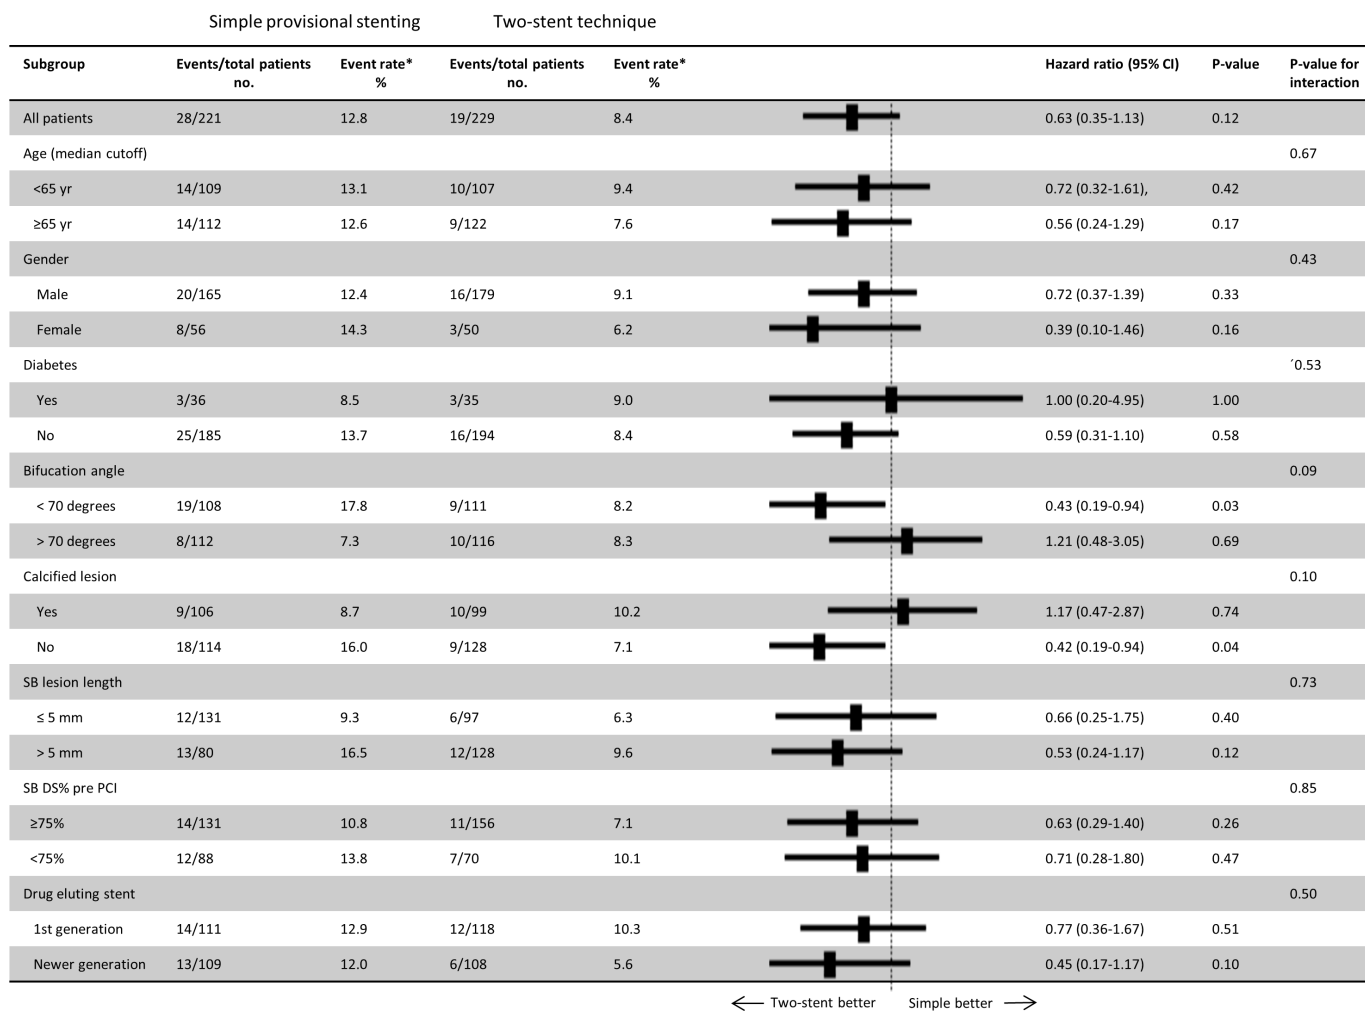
Simple provisional stenting Two-stent technique

| Subgroup | Events/total patients no. | Event rate* % | Events/total patients no. | Event rate* % | Hazard ratio (95% CI) | P-value | P-value for interaction |
|---|---|---|---|---|---|---|---|
| All patients | 28/221 | 12.8 | 19/229 | 8.4 | 0.63 (0.35-1.13) | 0.12 | |
| Age (median cutoff) | | | | | | | 0.67 |
| <65 yr | 14/109 | 13.1 | 10/107 | 9.4 | 0.72 (0.32-1.61), | 0.42 | |
| ≥65 yr | 14/112 | 12.6 | 9/122 | 7.6 | 0.56 (0.24-1.29) | 0.17 | |
| Gender | | | | | | | 0.43 |
| Male | 20/165 | 12.4 | 16/179 | 9.1 | 0.72 (0.37-1.39) | 0.33 | |
| Female | 8/56 | 14.3 | 3/50 | 6.2 | 0.39 (0.10-1.46) | 0.16 | |
| Diabetes | | | | | | | ´0.53 |
| Yes | 3/36 | 8.5 | 3/35 | 9.0 | 1.00 (0.20-4.95) | 1.00 | |
| No | 25/185 | 13.7 | 16/194 | 8.4 | 0.59 (0.31-1.10) | 0.58 | |
| Bifucation angle | | | | | | | 0.09 |
| < 70 degrees | 19/108 | 17.8 | 9/111 | 8.2 | 0.43 (0.19-0.94) | 0.03 | |
| > 70 degrees | 8/112 | 7.3 | 10/116 | 8.3 | 1.21 (0.48-3.05) | 0.69 | |
| Calcified lesion | | | | | | | 0.10 |
| Yes | 9/106 | 8.7 | 10/99 | 10.2 | 1.17 (0.47-2.87) | 0.74 | |
| No | 18/114 | 16.0 | 9/128 | 7.1 | 0.42 (0.19-0.94) | 0.04 | |
| SB lesion length | | | | | | | 0.73 |
| ≤ 5 mm | 12/131 | 9.3 | 6/97 | 6.3 | 0.66 (0.25-1.75) | 0.40 | |
| > 5 mm | 13/80 | 16.5 | 12/128 | 9.6 | 0.53 (0.24-1.17) | 0.12 | |
| SB DS% pre PCI | | | | | | | 0.85 |
| ≥75% | 14/131 | 10.8 | 11/156 | 7.1 | 0.63 (0.29-1.40) | 0.26 | |
| <75% | 12/88 | 13.8 | 7/70 | 10.1 | 0.71 (0.28-1.80) | 0.47 | |
| Drug eluting stent | | | | | | | 0.50 |
| 1st generation | 14/111 | 12.9 | 12/118 | 10.3 | 0.77 (0.36-1.67) | 0.51 | |
| Newer generation | 13/109 | 12.0 | 6/108 | 5.6 | 0.45 (0.17-1.17) | 0.10 | |

← Two-stent better Simple better →